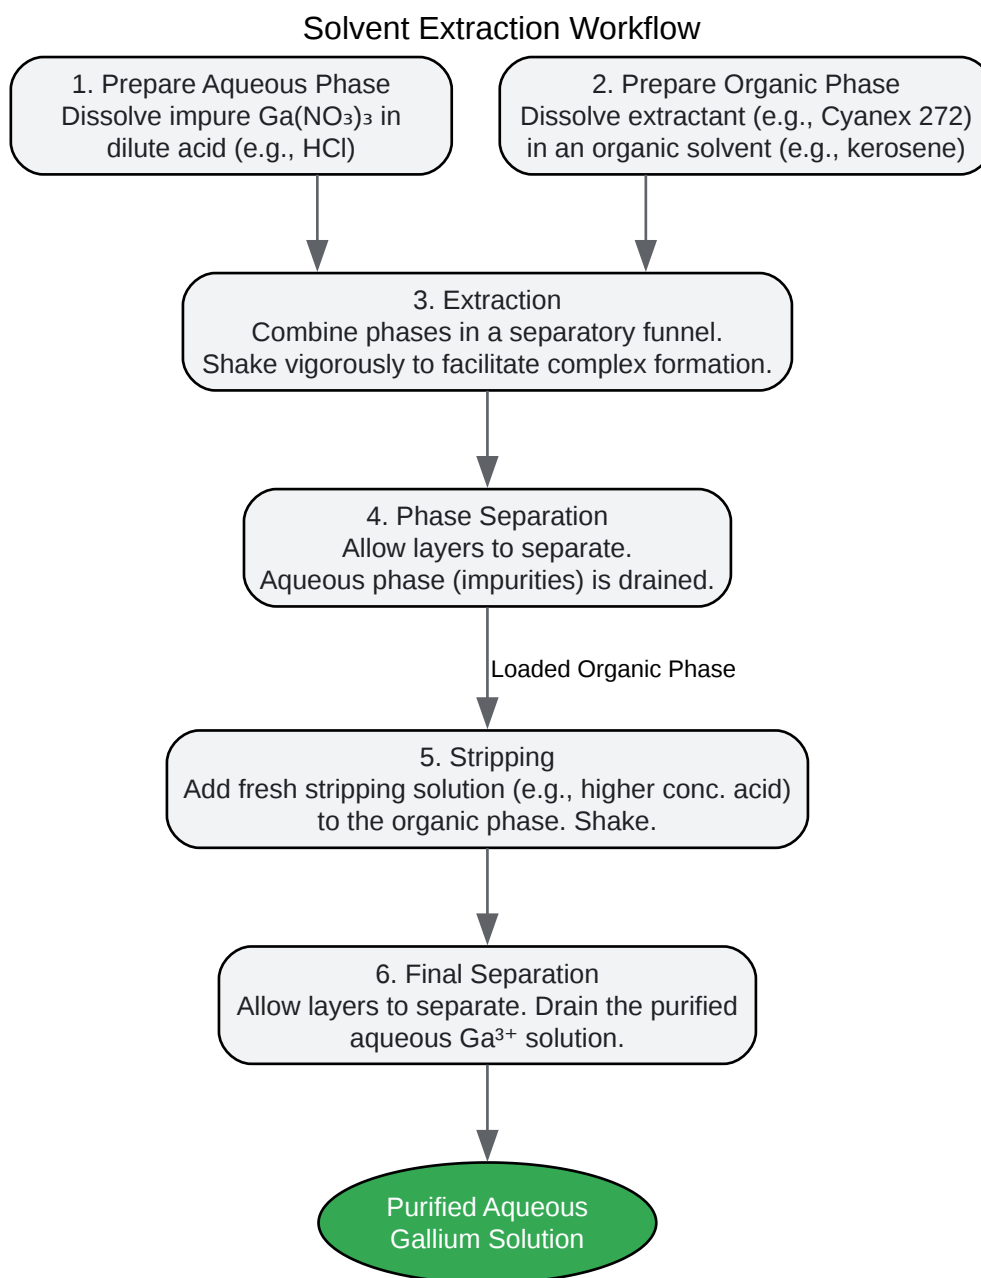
Solvent Extraction Workflow

1. Prepare Aqueous Phase
Dissolve impure $Ga(NO_3)_3$ in dilute acid (e.g., HCl)

2. Prepare Organic Phase
Dissolve extractant (e.g., Cyanex 272) in an organic solvent (e.g., kerosene)

3. Extraction
Combine phases in a separatory funnel.
Shake vigorously to facilitate complex formation.

4. Phase Separation
Allow layers to separate.
Aqueous phase (impurities) is drained.

Loaded Organic Phase

5. Stripping
Add fresh stripping solution (e.g., higher conc. acid) to the organic phase. Shake.

6. Final Separation
Allow layers to separate. Drain the purified aqueous $Ga^{3+}$ solution.

Purified Aqueous Gallium Solution